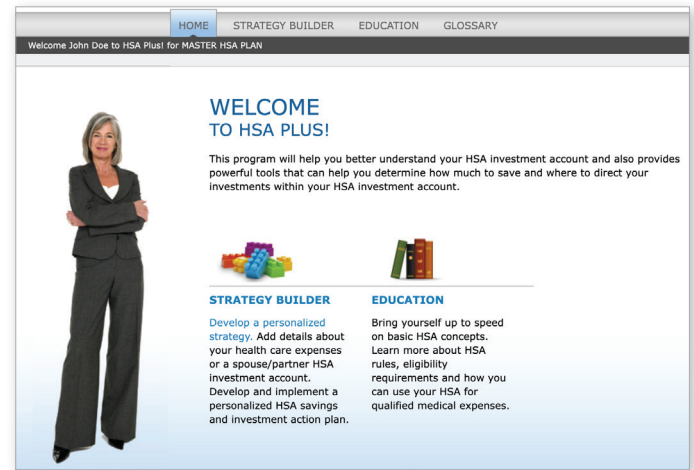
HOME STRATEGY BUILDER EDUCATION GLOSSARY

Welcome John Doe to HSA Plus! for MASTER HSA PLAN

WELCOME
TO HSA PLUS!

This program will help you better understand your HSA investment account and also provides powerful tools that can help you determine how much to save and where to direct your investments within your HSA investment account.

STRATEGY BUILDER

Develop a personalized strategy. Add details about your health care expenses or a spouse/partner HSA investment account. Develop and implement a personalized HSA savings and investment action plan.

EDUCATION

Bring yourself up to speed on basic HSA concepts. Learn more about HSA rules, eligibility requirements and how you can use your HSA for qualified medical expenses.